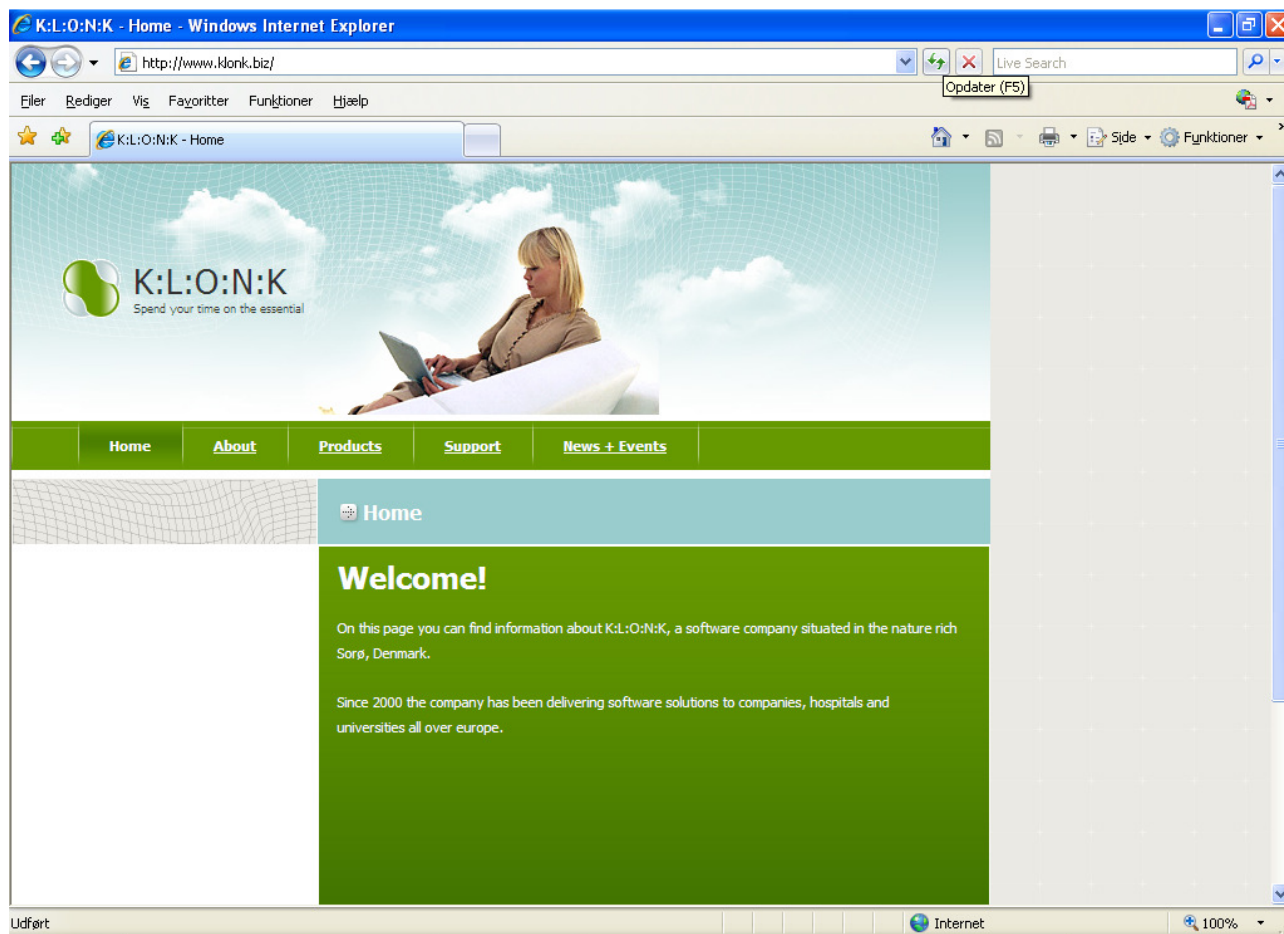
K:L:O:N:K - Home - Windows Internet Explorer

http://www.klonk.biz/

Live Search

Opdater (F5)

Filer Rediger Vis Favoritter Funktioner Hjælp

K:L:O:N:K - Home

Side Funktioner

K:L:O:N:K
Spend your time on the essential

Home About Products Support News + Events

Home

Welcome!

On this page you can find information about K:L:O:N:K, a software company situated in the nature rich Sorø, Denmark.

Since 2000 the company has been delivering software solutions to companies, hospitals and universities all over europe.

Udført

Internet

100%